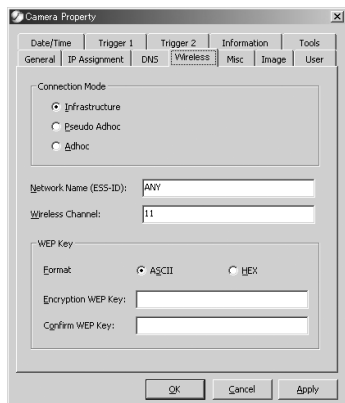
Camera Property

Date/Time | Trigger 1 | Trigger 2 | Information | Tools
General | IP Assignment | DNS | Wireless | Misc | Image | User

Connection Mode
Infrastructure
Pseudo Adhoc
Adhoc

Network Name (ESS-ID): ANY
Wireless Channel: 11

WEP Key
Format ASCII HEX
Encryption WEP Key:
Confirm WEP Key:

OK Cancel Apply